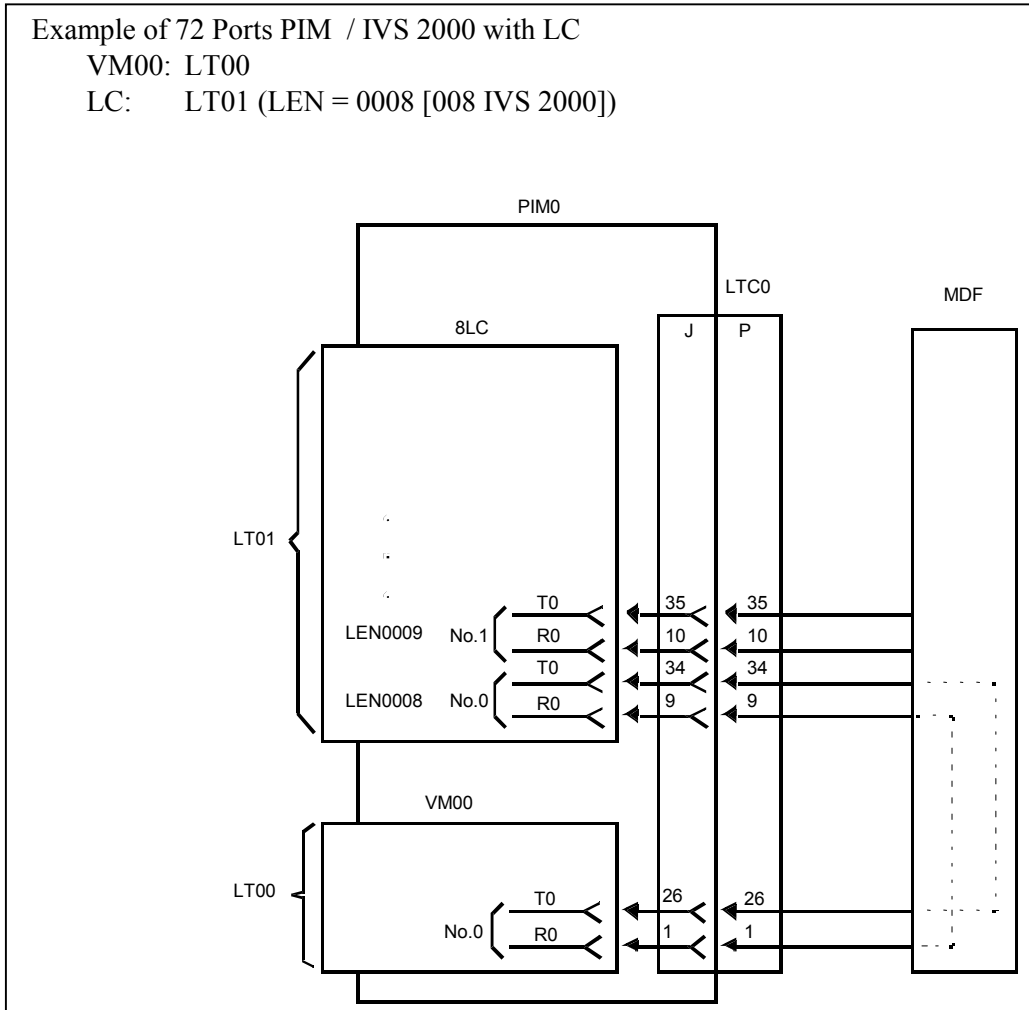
Example of 72 Ports PIM / IVS 2000 with LC
VM00: LT00
LC: LT01 (LEN = 0008 [008 IVS 2000])

PIM0

LTC0

MDF

8LC

J

P

LT01

LEN0009

No.1

T0

R0

35

10

35

10

LEN0008

No.0

T0

R0

34

9

34

9

VM00

LT00

No.0

T0

R0

26

1

26

1